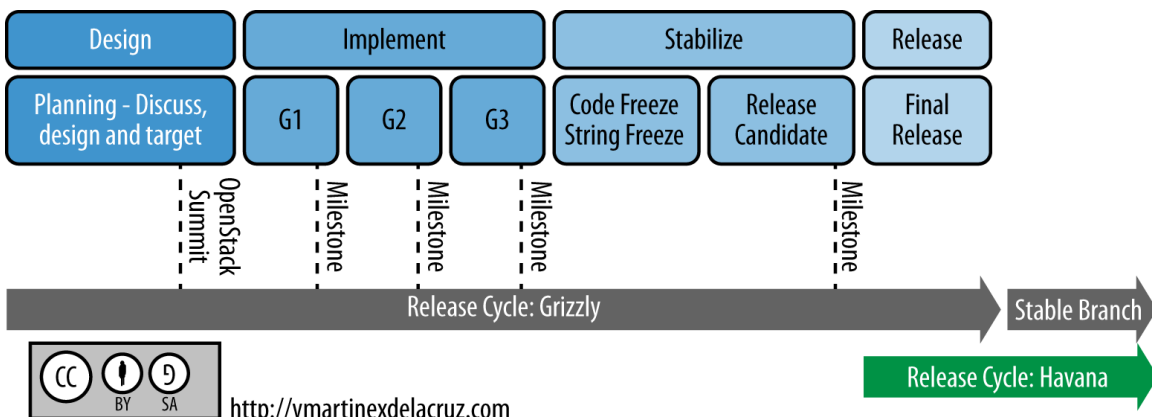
Design

Implement

Stabilize

Release

Planning - Discuss, design and target

G1

G2

G3

Code Freeze String Freeze

Release Candidate

Final Release

OpenStack Summit

Milestone

Milestone

Milestone

Milestone

Release Cycle: Grizzly

Stable Branch

Release Cycle: Havana

cc BY SA

http://ymartinexdelacruz.com